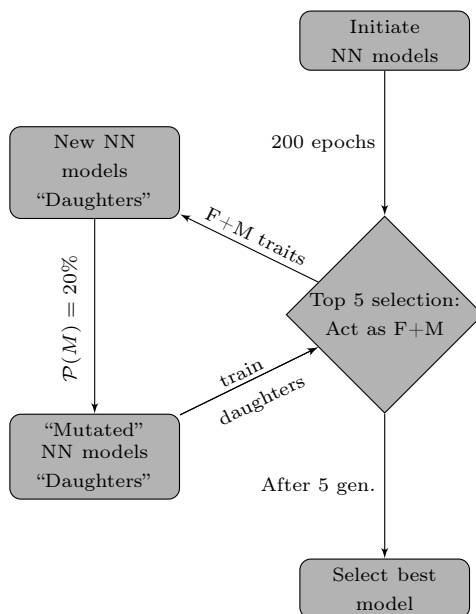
Initiate NN models

200 epochs

New NN models "Daughters"

F+M traits

$\mathcal{P}(M) = 20\%$

Top 5 selection: Act as F+M

train daughters

"Mutated" NN models "Daughters"

After 5 gen.

Select best model